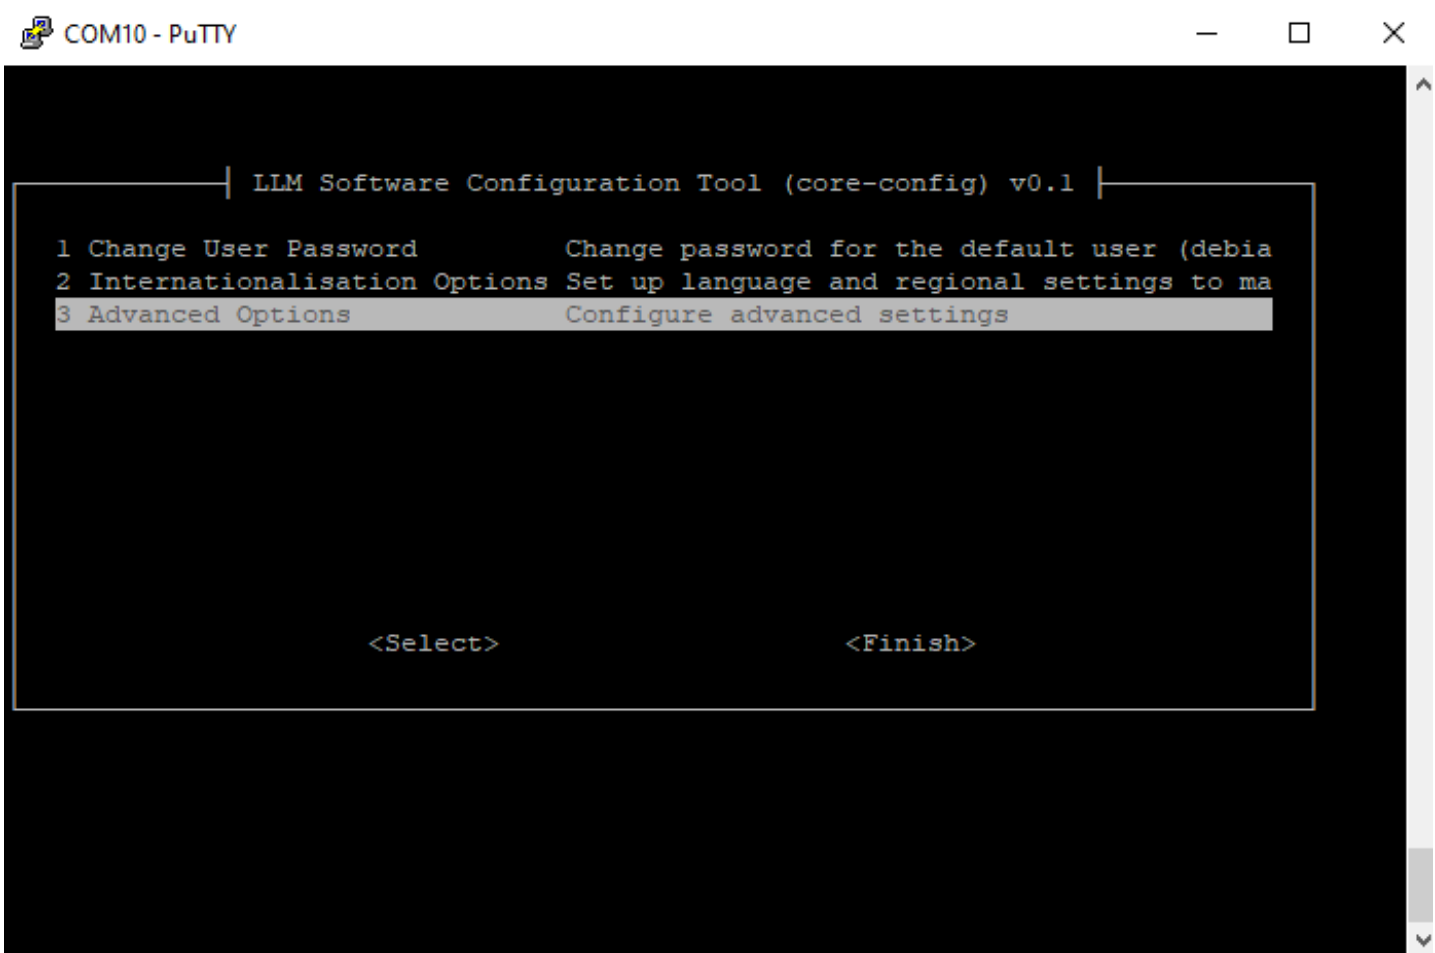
COM10 - PuTTY

LLM Software Configuration Tool (core-config) v0.1

1 Change User Password Change password for the default user (debia
2 Internationalisation Options Set up language and regional settings to ma
3 Advanced Options Configure advanced settings

<Select> <Finish>